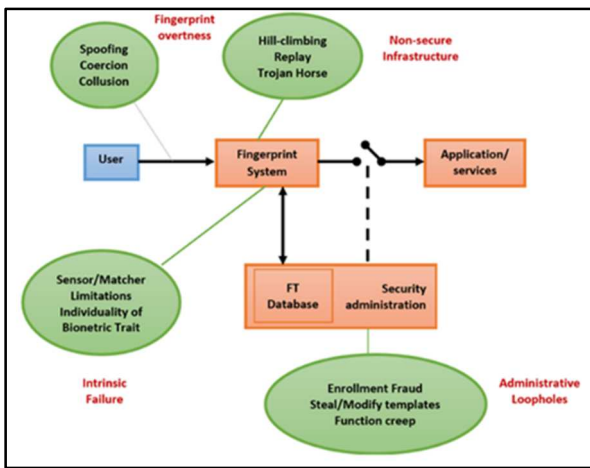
Fingerprint overtness

Spoofing
Coercion
Collusion

Hill-climbing
Replay
Trojan Horse

Non-secure Infrastructure

User

Fingerprint System

Application/ services

Sensor/Matcher Limitations
Individuality of Bionetric Trait

FT Database

Security administration

Intrinsic Failure

Enrollment Fraud
Steal/Modify templates
Function creep

Administrative Loopholes